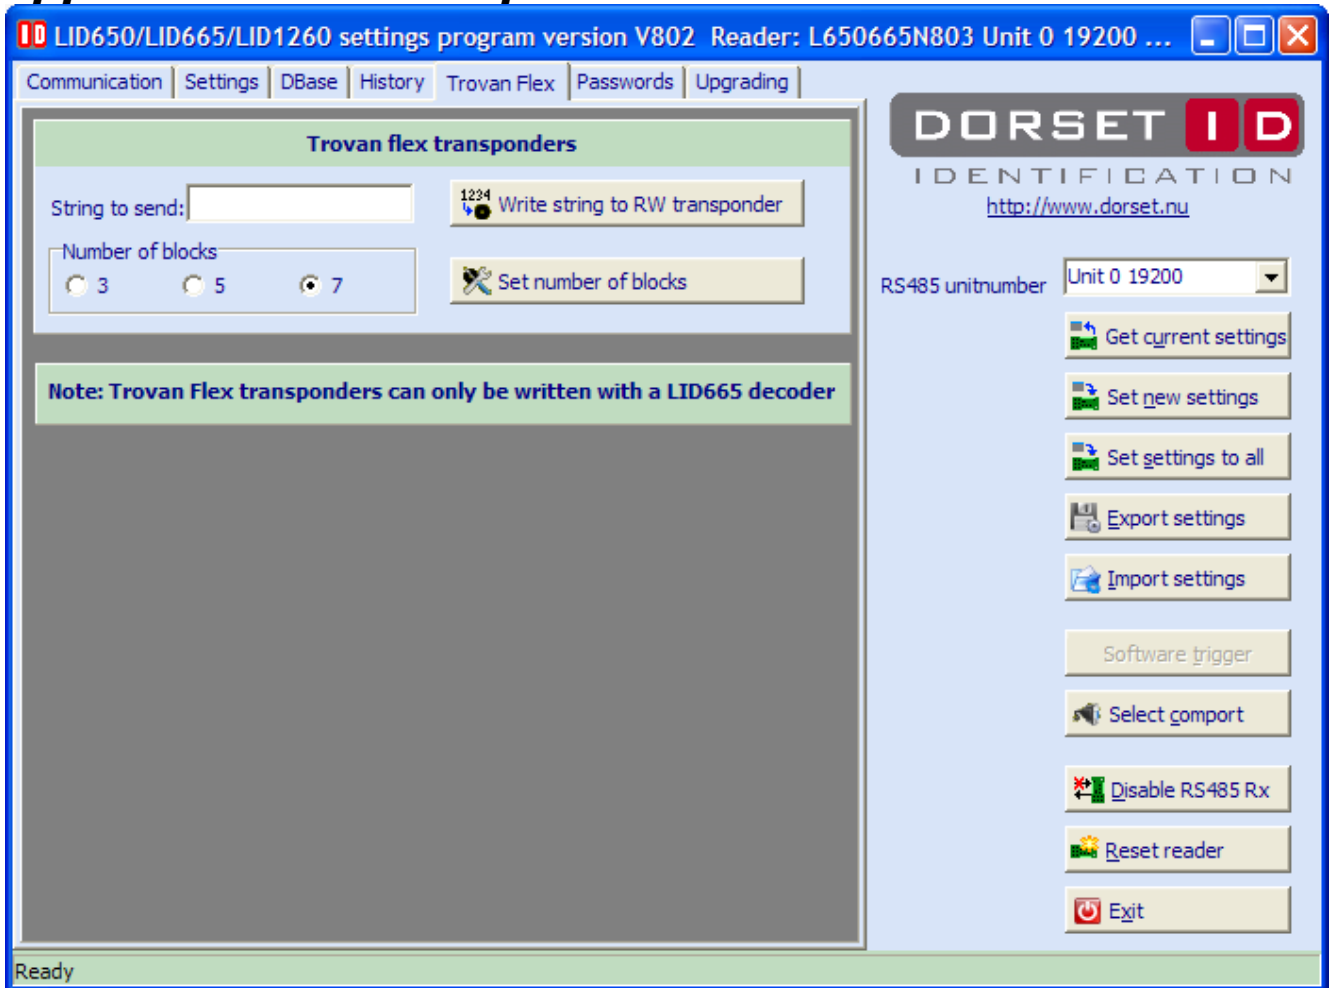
ID LID650/LID665/LID1260 settings program version V802 Reader: L650665N803 Unit 0 19200 ...

Communication | Settings | DBase | History | Trovan Flex | Passwords | Upgrading

Trovan flex transponders

String to send:

1234 Write string to RW transponder

Number of blocks
3 5 7

Set number of blocks

Note: Trovan Flex transponders can only be written with a LID665 decoder

DORSET ID
IDENTIFICATION
http://www.dorset.nu

RS485 unitnumber
Unit 0 19200

Get current settings
Set new settings
Set settings to all
Export settings
Import settings
Software trigger
Select comport
Disable RS485 Rx
Reset reader
Exit

Ready